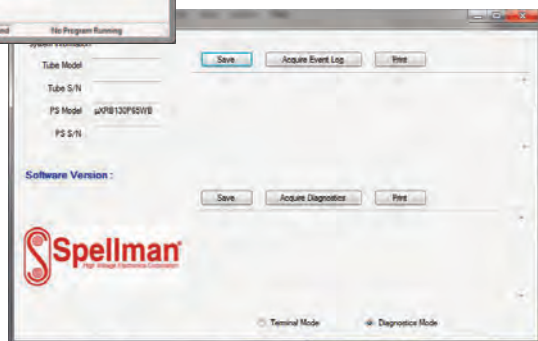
nd No Program Running

System Information

Tube Model

Tube S/N

PS Model µXRB130P65WB

PS S/N

Software Version :

Save Acquire Event Log Print

Save Acquire Diagnostics Print

Spellman
High Voltage Electronics Corporation

Terminal Mode Diagnostics Mode